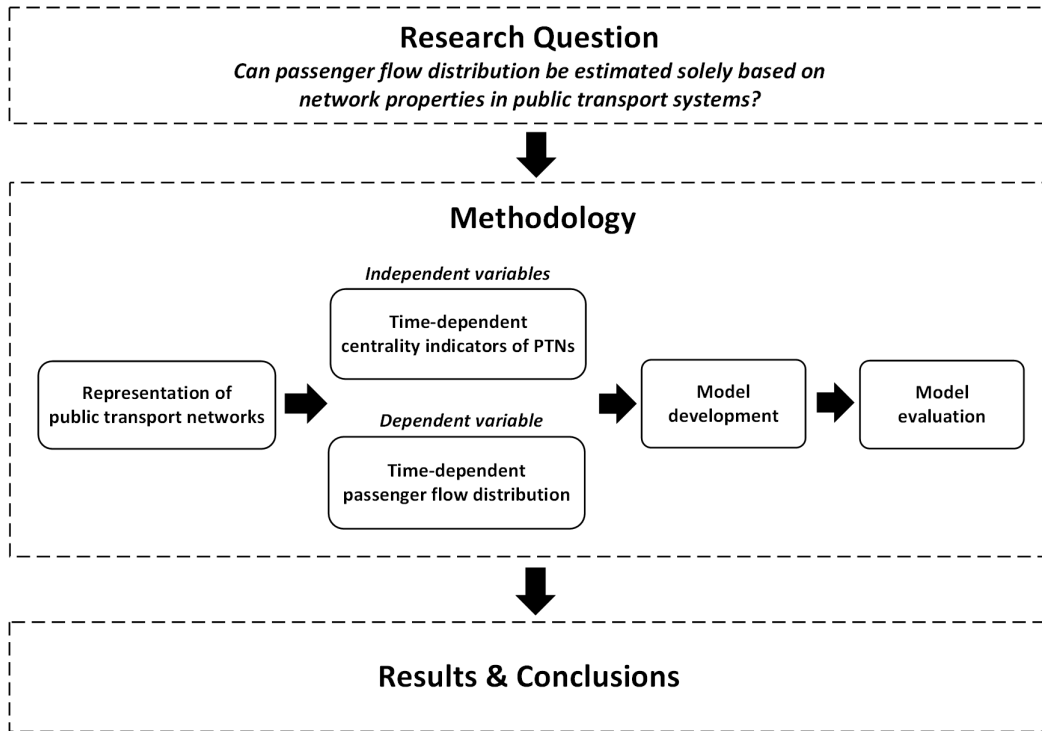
Research Question

Can passenger flow distribution be estimated solely based on network properties in public transport systems?

Methodology

Representation of public transport networks

Independent variables

Time-dependent centrality indicators of PTNs

Dependent variable

Time-dependent passenger flow distribution

Model development

Model evaluation

Results & Conclusions